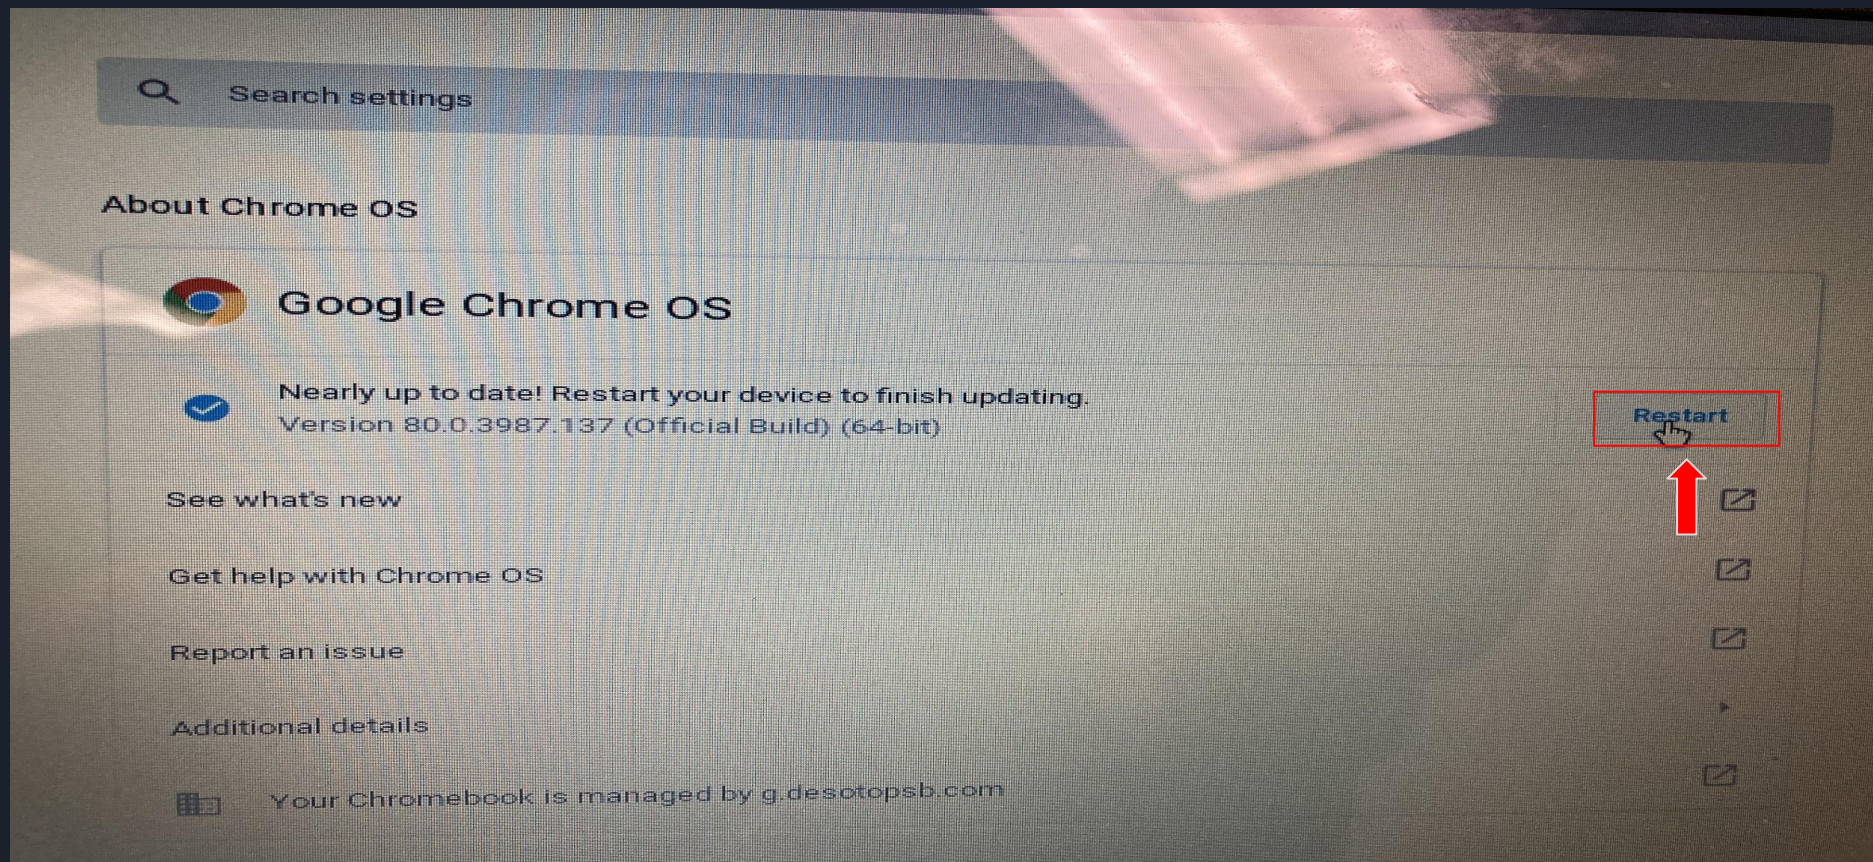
Search settings

About Chrome OS

Google Chrome OS

Nearly up to date! Restart your device to finish updating.
Version 80.0.3987.137 (Official Build) (64-bit)

Restart

See what's new

Get help with Chrome OS

Report an issue

Additional details

Your Chromebook is managed by g.desotopsb.com